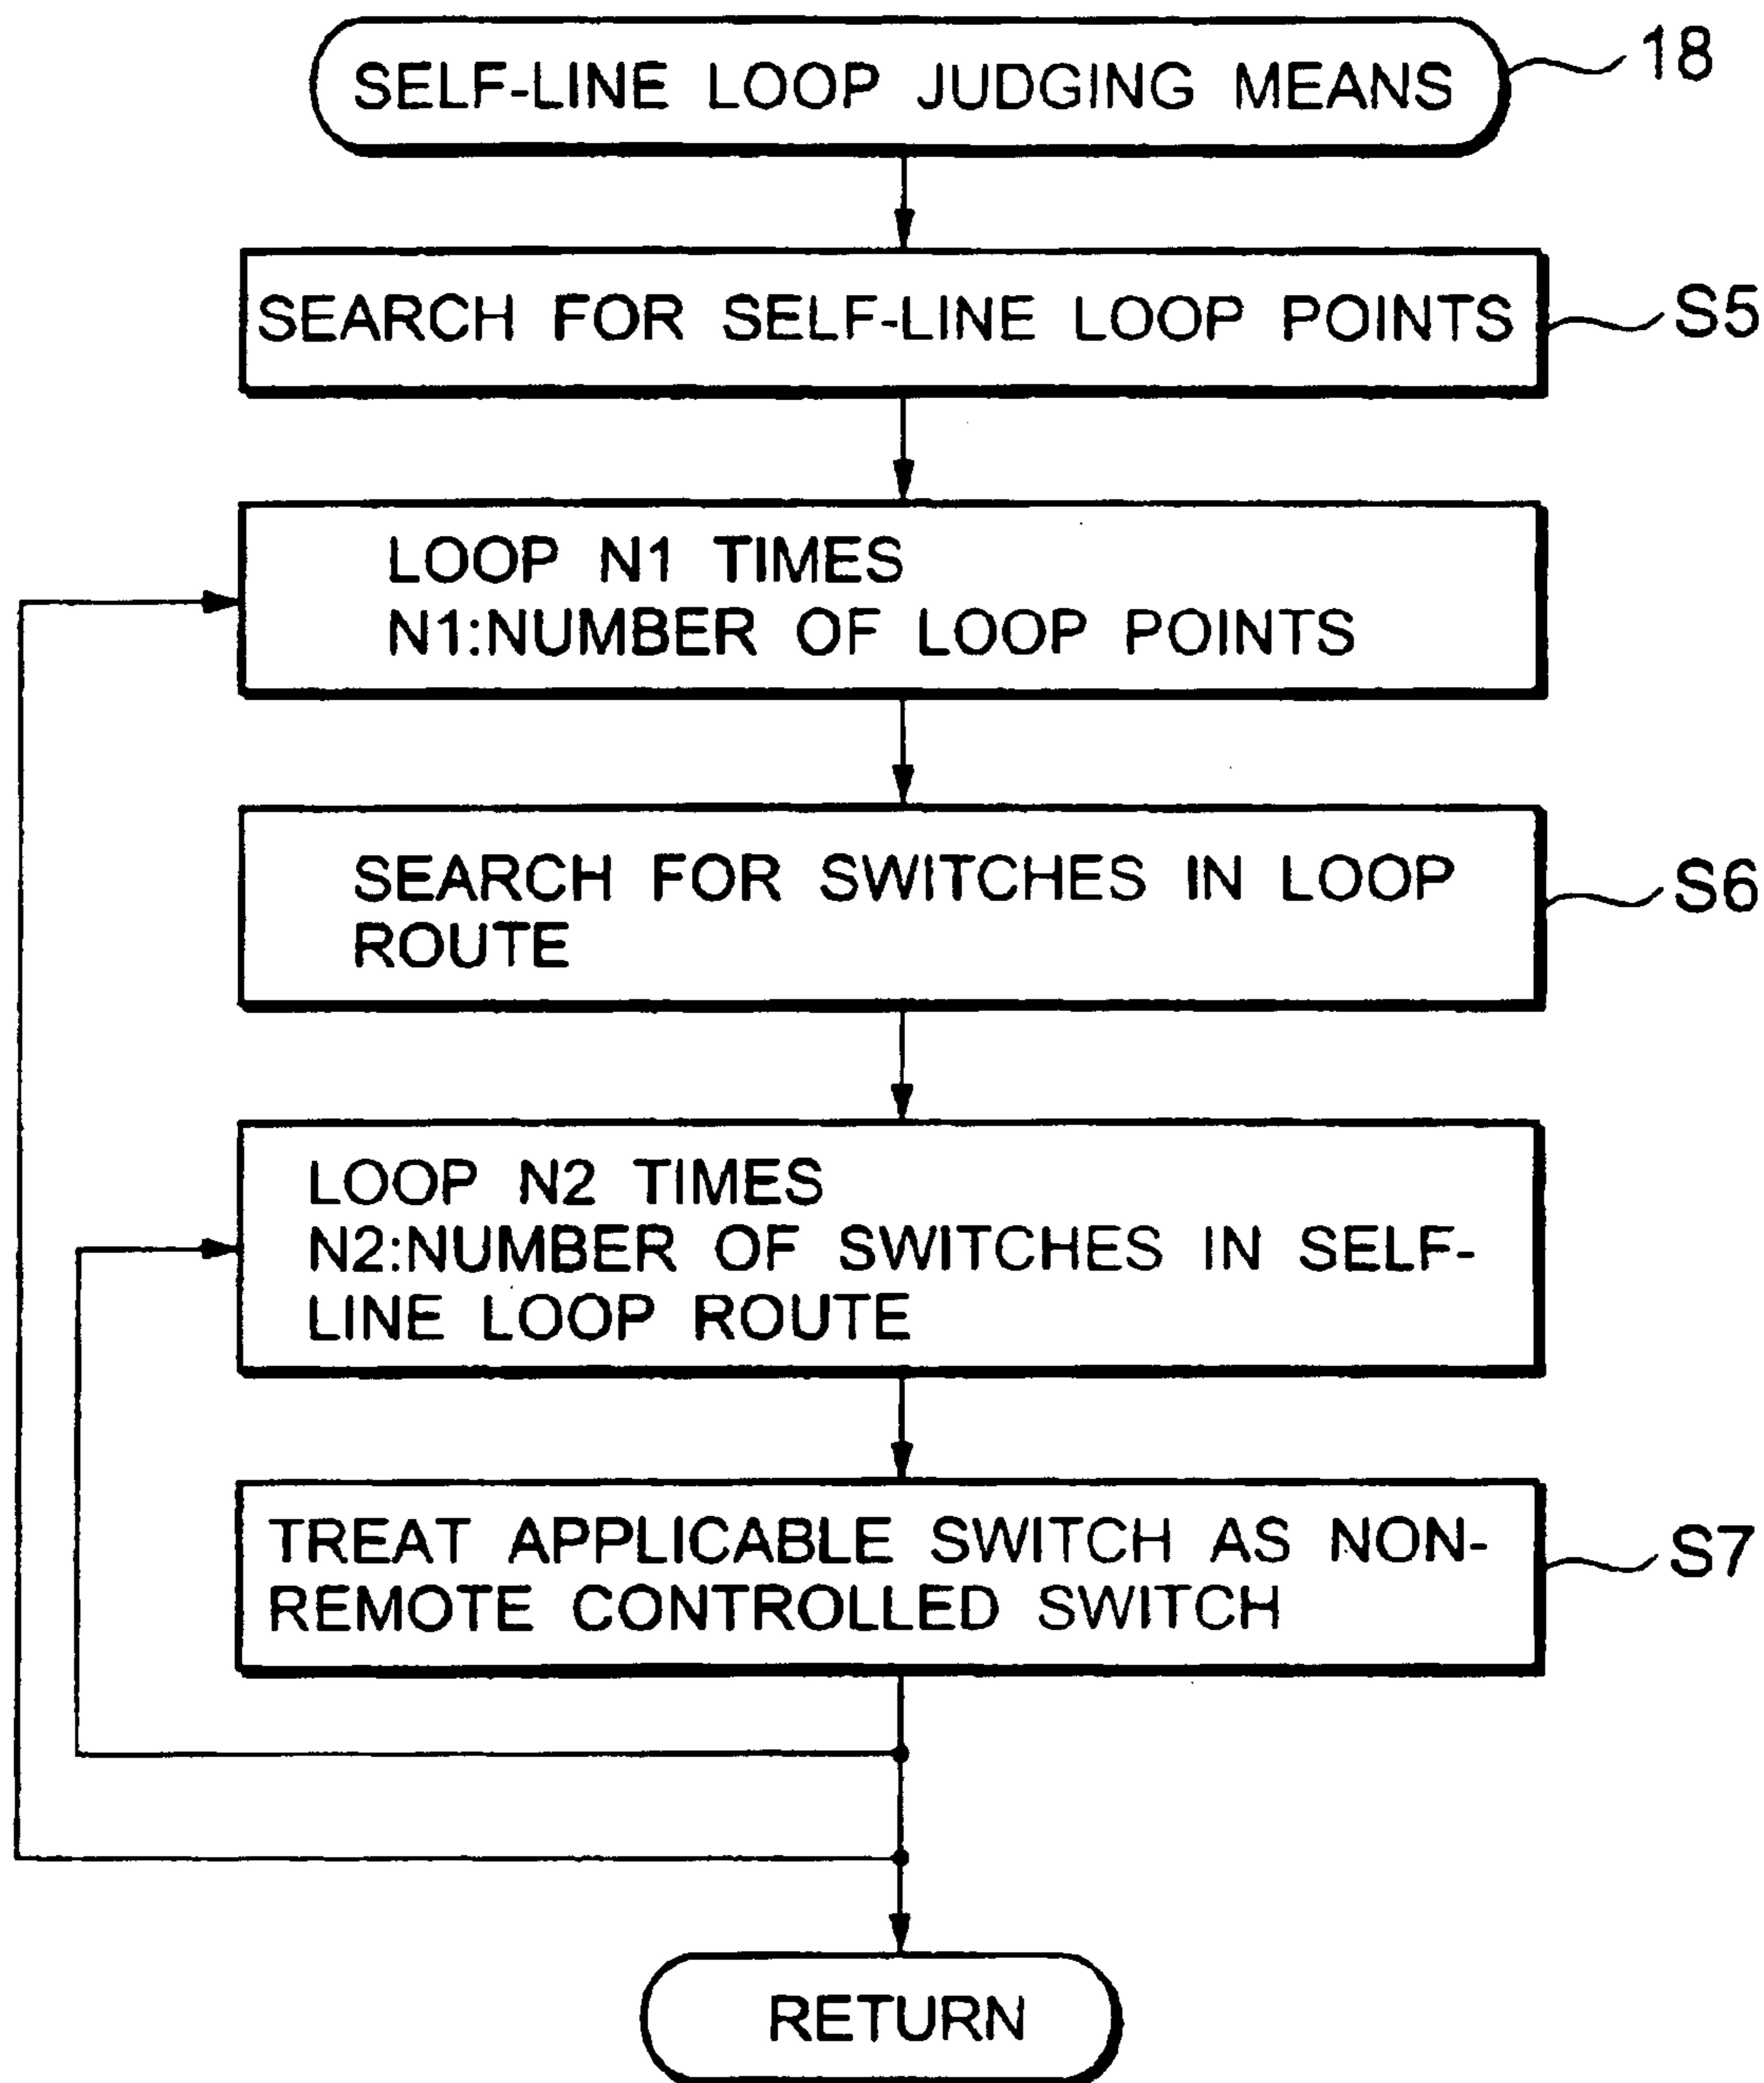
SELF-LINE LOOP JUDGING MEANS

18

SEARCH FOR SELF-LINE LOOP POINTS

S5

LOOP N1 TIMES
N1:NUMBER OF LOOP POINTS

SEARCH FOR SWITCHES IN LOOP ROUTE

S6

LOOP N2 TIMES
N2:NUMBER OF SWITCHES IN SELF-LINE LOOP ROUTE

TREAT APPLICABLE SWITCH AS NON-REMOTE CONTROLLED SWITCH

S7

RETURN